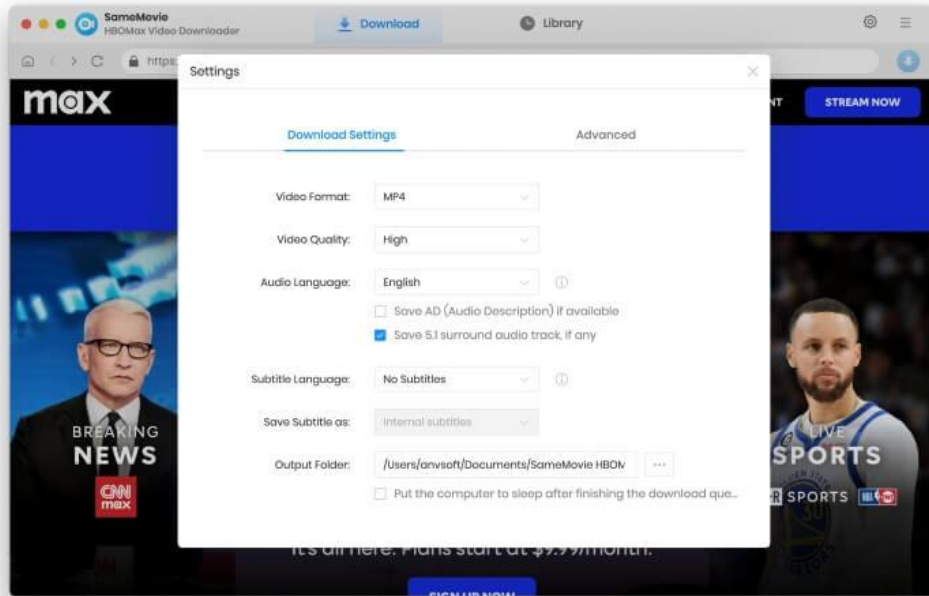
SameMovie
HBOMax Video Downloader

Download

Library

https

max

NT

STREAM NOW

Settings

Download Settings

Advanced

Video Format: MP4

Video Quality: High

Audio Language: English

Save AD (Audio Description) if available

Save 5.1 surround audio track, if any

Subtitle Language: No Subtitles

Save Subtitle as: Internal subtitles

Output Folder: /Users/anvsoft/Documents/SameMovie HBOM

...

Put the computer to sleep after finishing the download que...

BREAKING NEWS

CNN max

LIVE SPORTS

R SPORTS

It's all here. Plans start at $9.99/month.

SIGN UP NOW